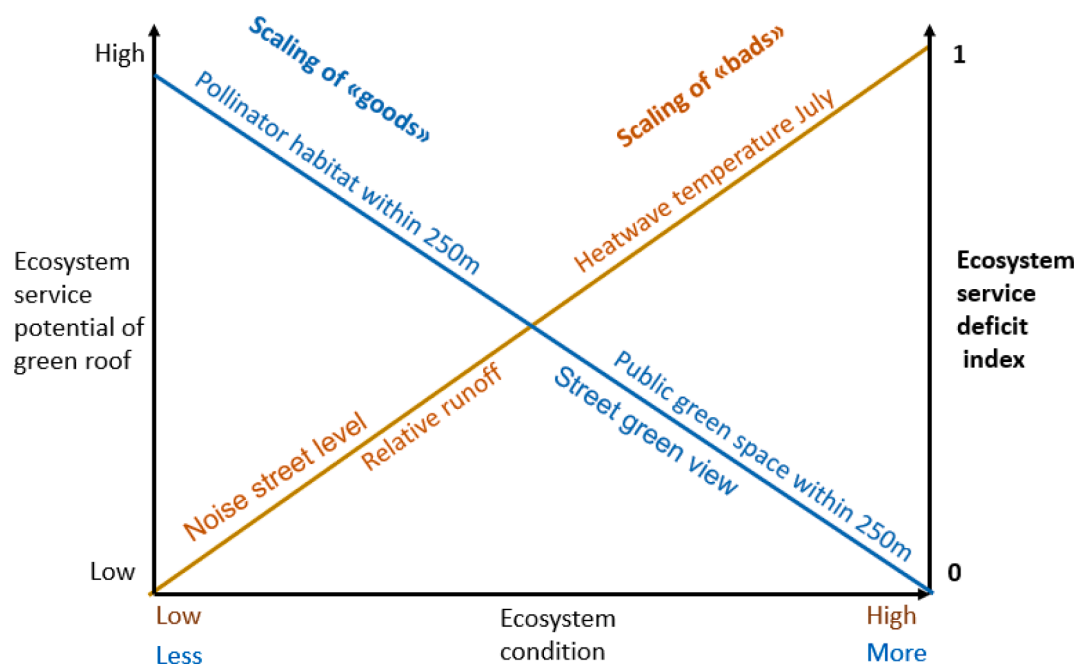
Scaling of «goods»

Scaling of «bads»

High

1

Pollinator habitat within 250m

Heatwave temperature July

Ecosystem service potential of green roof

Ecosystem service deficit index

Relative runoff

Public green space within 250m

Noise street level

Street green view

Low

0

Low
Less

Ecosystem condition

High
More